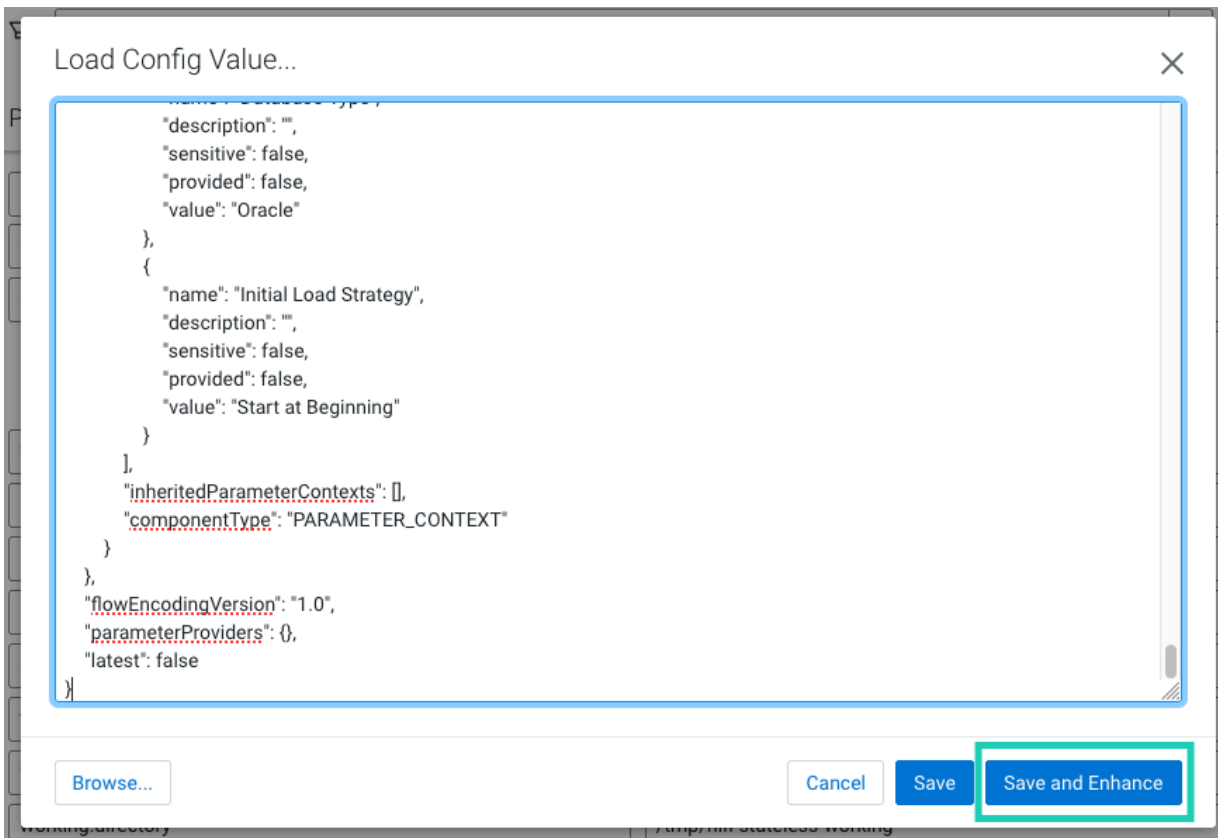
Load Config Value...

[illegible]
"description": "",
"sensitive": false,
"provided": false,
"value": "Oracle"
},
{
"name": "Initial Load Strategy",
"description": "",
"sensitive": false,
"provided": false,
"value": "Start at Beginning"
}
],
"inheritedParameterContexts": [],
"componentType": "PARAMETER_CONTEXT"
}
},
"flowEncodingVersion": "1.0",
"parameterProviders": {},
"latest": false
}

Browse...
Cancel
Save
Save and Enhance

Working.directory
/tmp/nifi-stateless-working